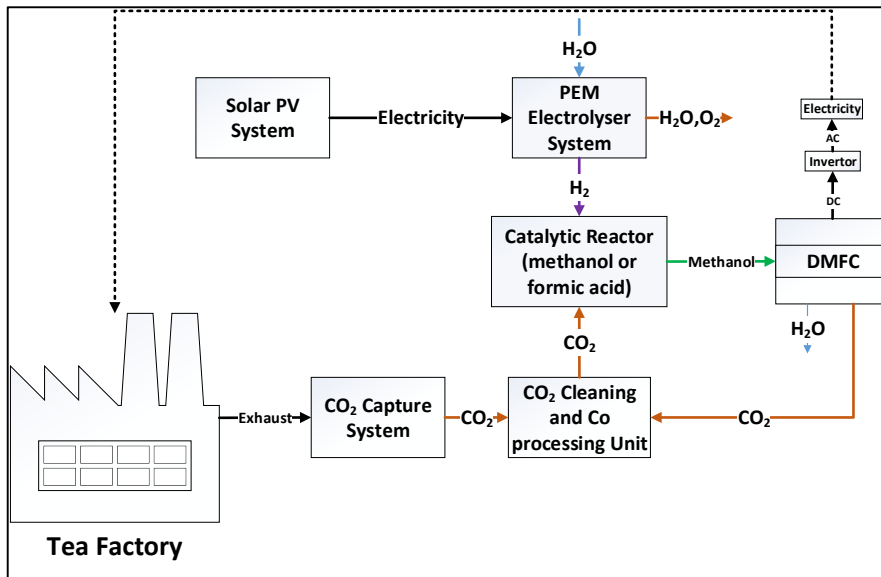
$H_2O$

Solar PV System

Electricity

PEM Electrolyser System

$H_2O,O_2$

Electricity

AC

Invertor

DC

$H_2$

Catalytic Reactor (methanol or formic acid)

Methanol

DMFC

$H_2O$

$CO_2$

Exhaust

$CO_2$ Capture System

$CO_2$

$CO_2$ Cleaning and Co processing Unit

$CO_2$

Tea Factory